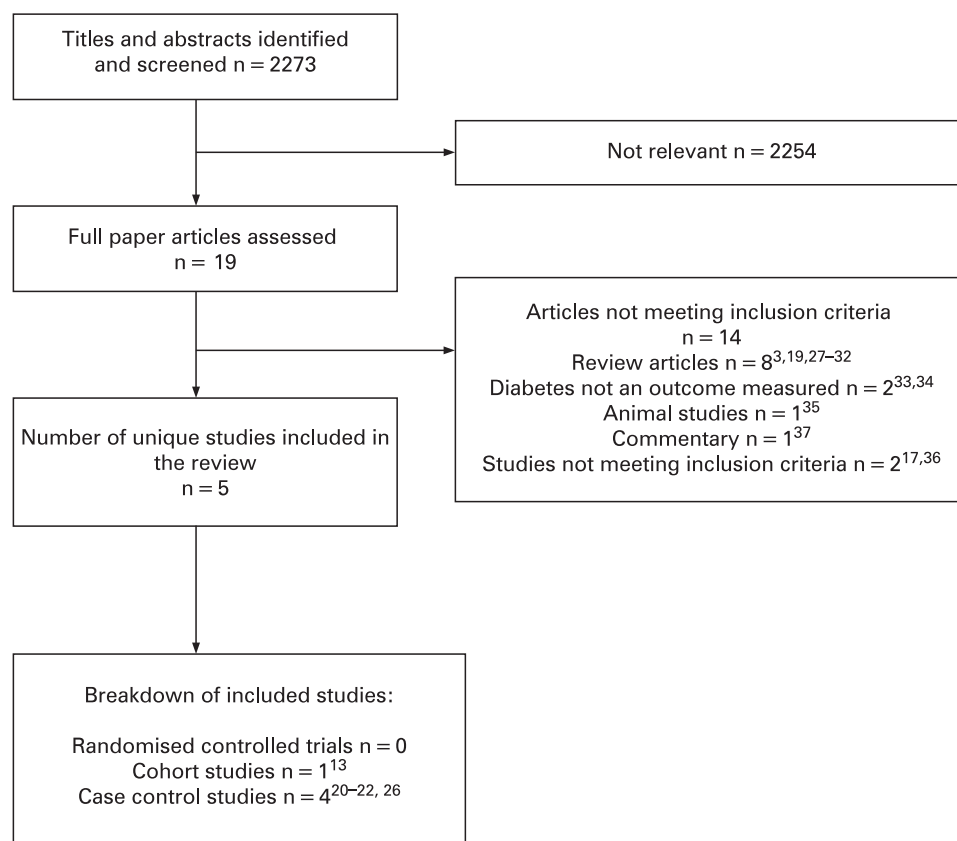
Titles and abstracts identified and screened n = 2273

Not relevant n = 2254

Full paper articles assessed n = 19

Articles not meeting inclusion criteria
n = 14
Review articles n = 8$^{3,19,27–32}$
Diabetes not an outcome measured n = 2$^{33,34}$
Animal studies n = 1$^{35}$
Commentary n = 1$^{37}$
Studies not meeting inclusion criteria n = 2$^{17,36}$

Number of unique studies included in the review
n = 5

Breakdown of included studies:

Randomised controlled trials n = 0
Cohort studies n = 1$^{13}$
Case control studies n = 4$^{20–22, 26}$